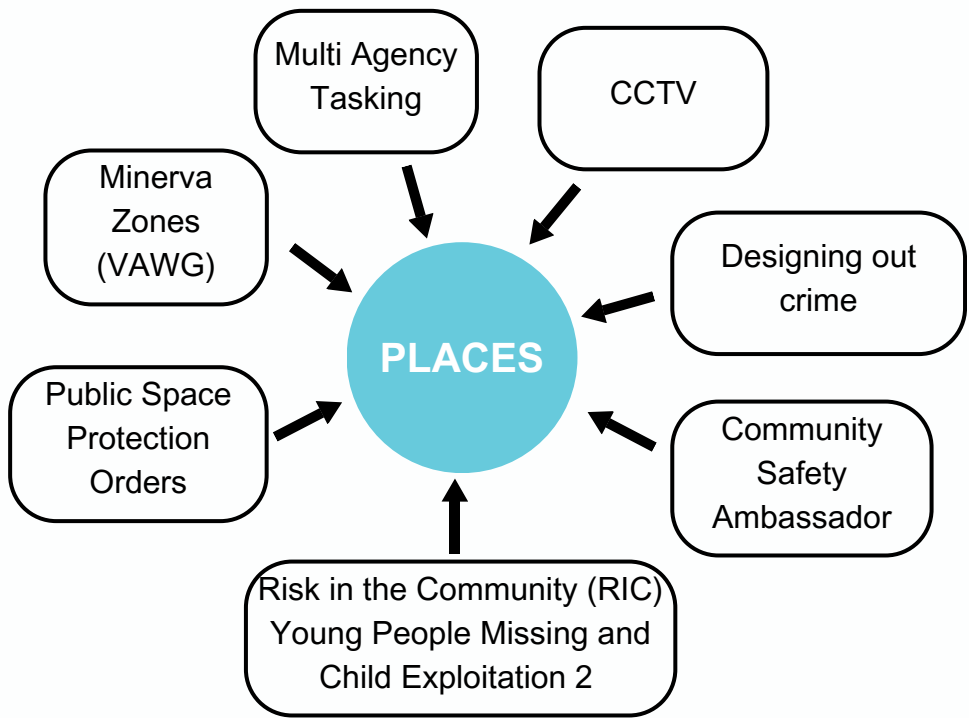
Multi Agency Tasking

CCTV

Minerva Zones (VAWG)

Designing out crime

PLACES

Public Space Protection Orders

Community Safety Ambassador

Risk in the Community (RIC) Young People Missing and Child Exploitation 2